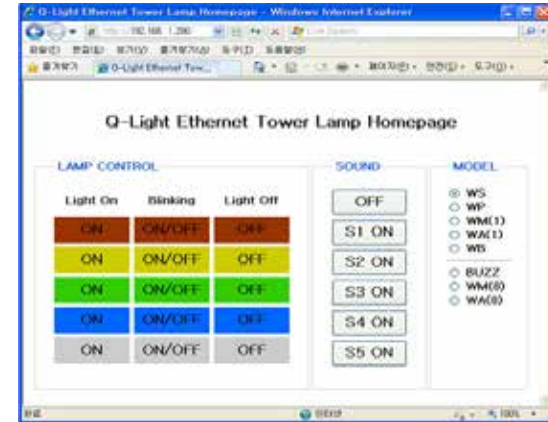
Q-Light Ethernet Tower Lamp Homepage - Windows Internet Explorer

http://192.168.1.280

Q-Light Ethernet Tower Lamp Homepage

LAMP CONTROL

| Light On | Blinking | Light Off |
|---|---|---|
| ON | ON/OFF | OFF |
| ON | ON/OFF | OFF |
| ON | ON/OFF | OFF |
| ON | ON/OFF | OFF |
| ON | ON/OFF | OFF |

SOUND

OFF

S1 ON

S2 ON

S3 ON

S4 ON

S5 ON

MODEL

WS
WP
WM(1)
WA(1)
WB

BUZZ
WM(8)
WA(8)

100%